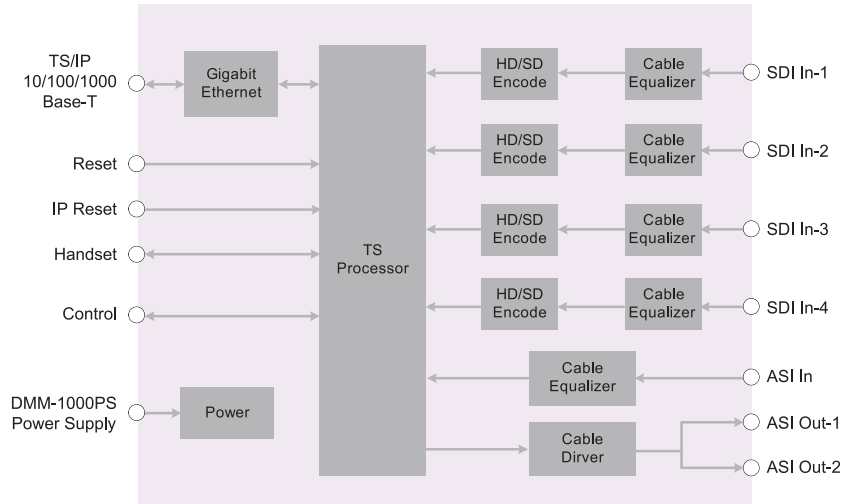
TS/IP
10/100/1000
Base-T

Gigabit Ethernet

TS Processor

HD/SD Encode

Cable Equalizer

SDI In-1

HD/SD Encode

Cable Equalizer

SDI In-2

HD/SD Encode

Cable Equalizer

SDI In-3

HD/SD Encode

Cable Equalizer

SDI In-4

Reset

IP Reset

Handset

Control

Cable Equalizer

ASI In

DMM-1000PS
Power Supply

Power

Cable Dirver

ASI Out-1

ASI Out-2